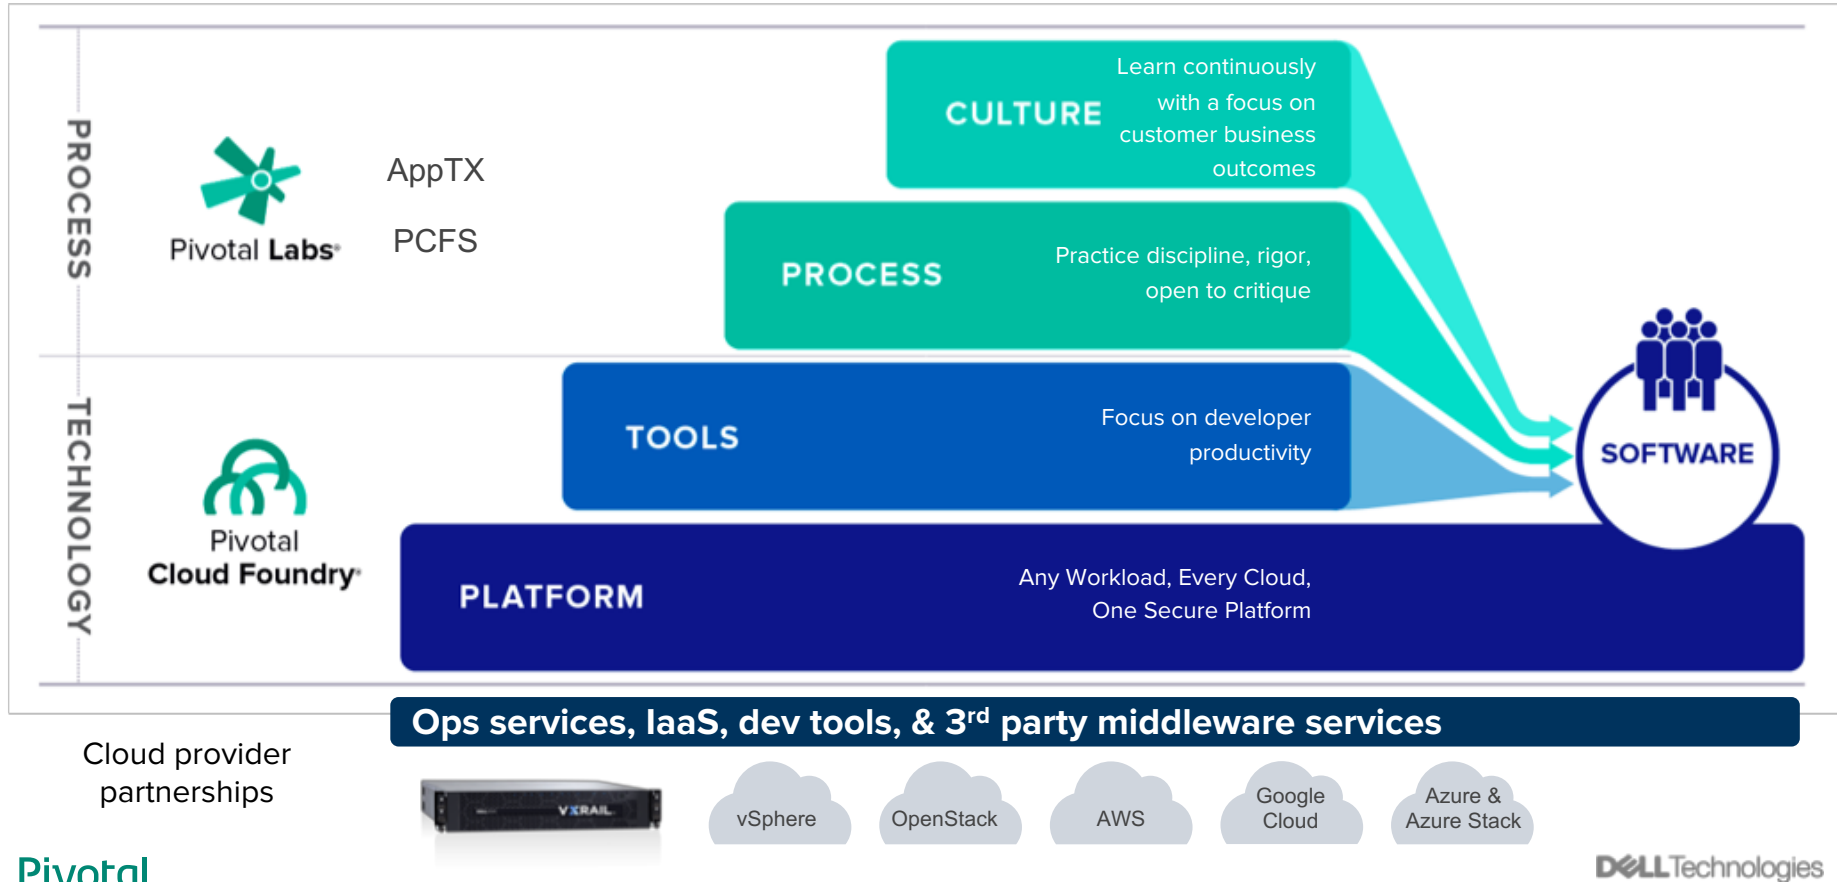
PROCESS

Pivotal Labs

AppTX

PCFS

CULTURE

Learn continuously with a focus on customer business outcomes

PROCESS

Practice discipline, rigor, open to critique

TECHNOLOGY

Pivotal Cloud Foundry

TOOLS

Focus on developer productivity

SOFTWARE

PLATFORM

Any Workload, Every Cloud, One Secure Platform

Ops services, IaaS, dev tools, & 3$^{rd}$ party middleware services

Cloud provider partnerships

VXRAIL

vSphere

OpenStack

AWS

Google Cloud

Azure & Azure Stack

Pivotal

DELL Technologies